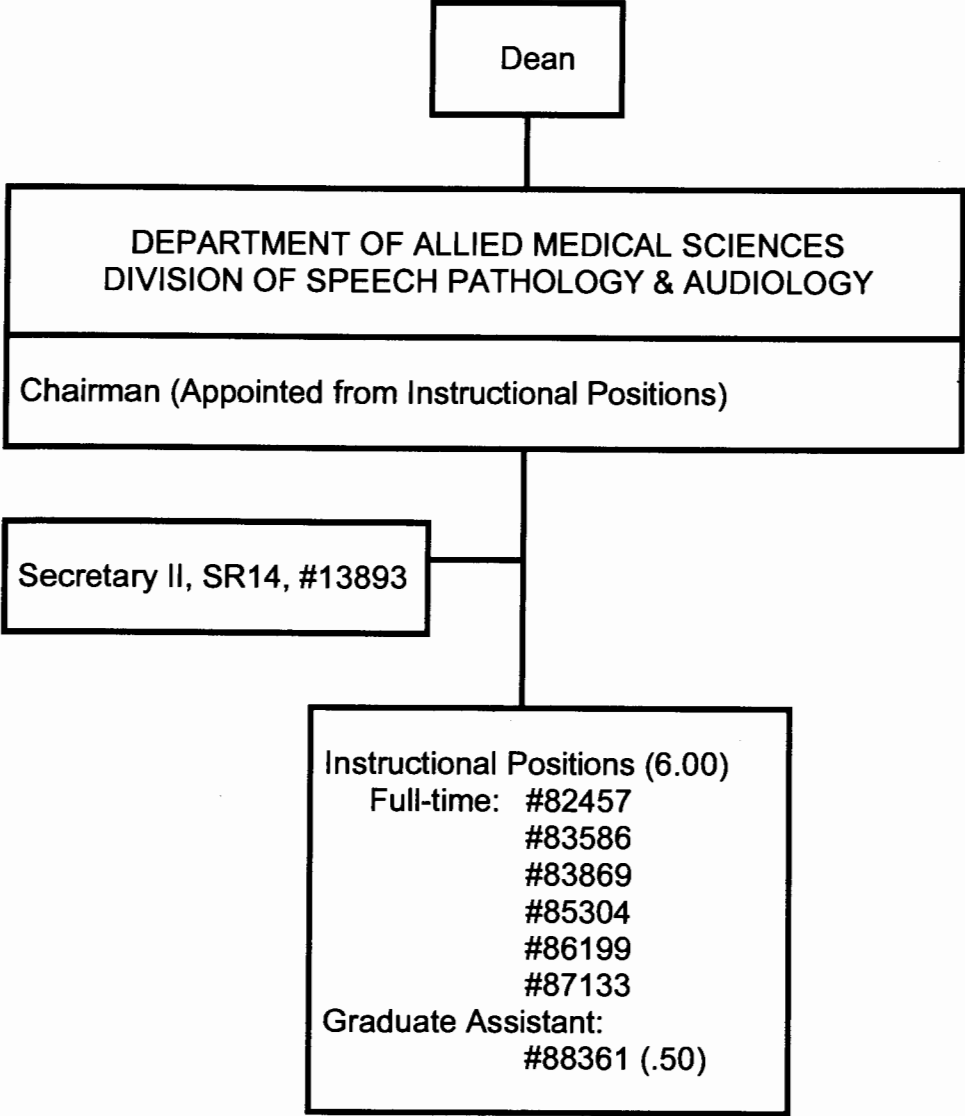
Dean

DEPARTMENT OF ALLIED MEDICAL SCIENCES
DIVISION OF SPEECH PATHOLOGY & AUDIOLOGY

Chairman (Appointed from Instructional Positions)

Secretary II, SR14, #13893

Instructional Positions (6.00)
Full-time: #82457
#83586
#83869
#85304
#86199
#87133
Graduate Assistant:
#88361 (.50)